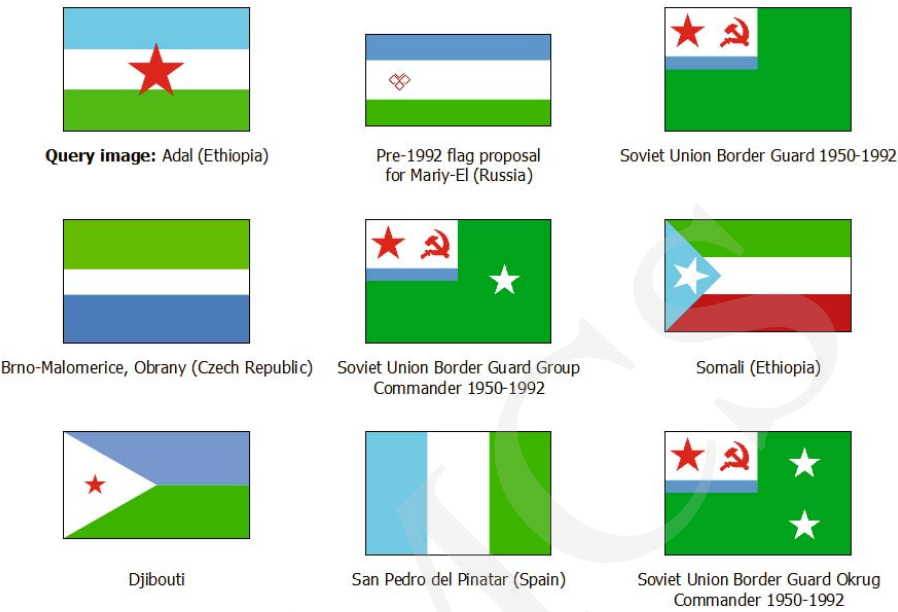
**Query image:** Adal (Ethiopia)

Pre-1992 flag proposal for Mariy-El (Russia)

Soviet Union Border Guard 1950-1992

Brno-Malomerice, Obrany (Czech Republic)

Soviet Union Border Guard Group Commander 1950-1992

Somali (Ethiopia)

Djibouti

San Pedro del Pinatar (Spain)

Soviet Union Border Guard Okrug Commander 1950-1992